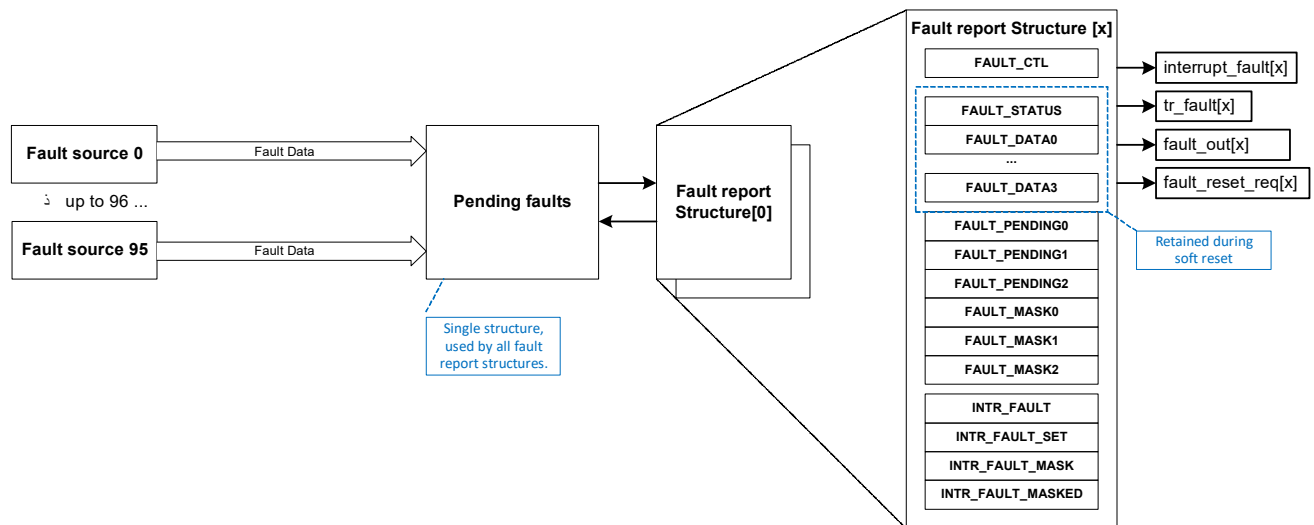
Fault source 0

Fault Data

ذ up to 96 ...

Fault source 95

Fault Data

Pending faults

Single structure, used by all fault report structures.

Fault report Structure[0]

Fault report Structure [x]

FAULT_CTL

FAULT_STATUS

FAULT_DATA0

...

FAULT_DATA3

FAULT_PENDING0

FAULT_PENDING1

FAULT_PENDING2

FAULT_MASK0

FAULT_MASK1

FAULT_MASK2

INTR_FAULT

INTR_FAULT_SET

INTR_FAULT_MASK

INTR_FAULT_MASKED

interrupt_fault[x]

tr_fault[x]

fault_out[x]

fault_reset_req[x]

Retained during soft reset